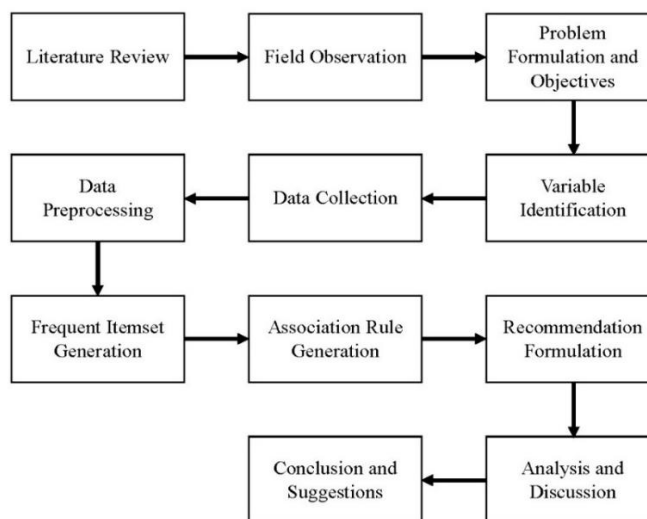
Literature Review

Field Observation

Problem Formulation and Objectives

Variable Identification

Data Collection

Data Preprocessing

Frequent Itemset Generation

Association Rule Generation

Recommendation Formulation

Analysis and Discussion

Conclusion and Suggestions